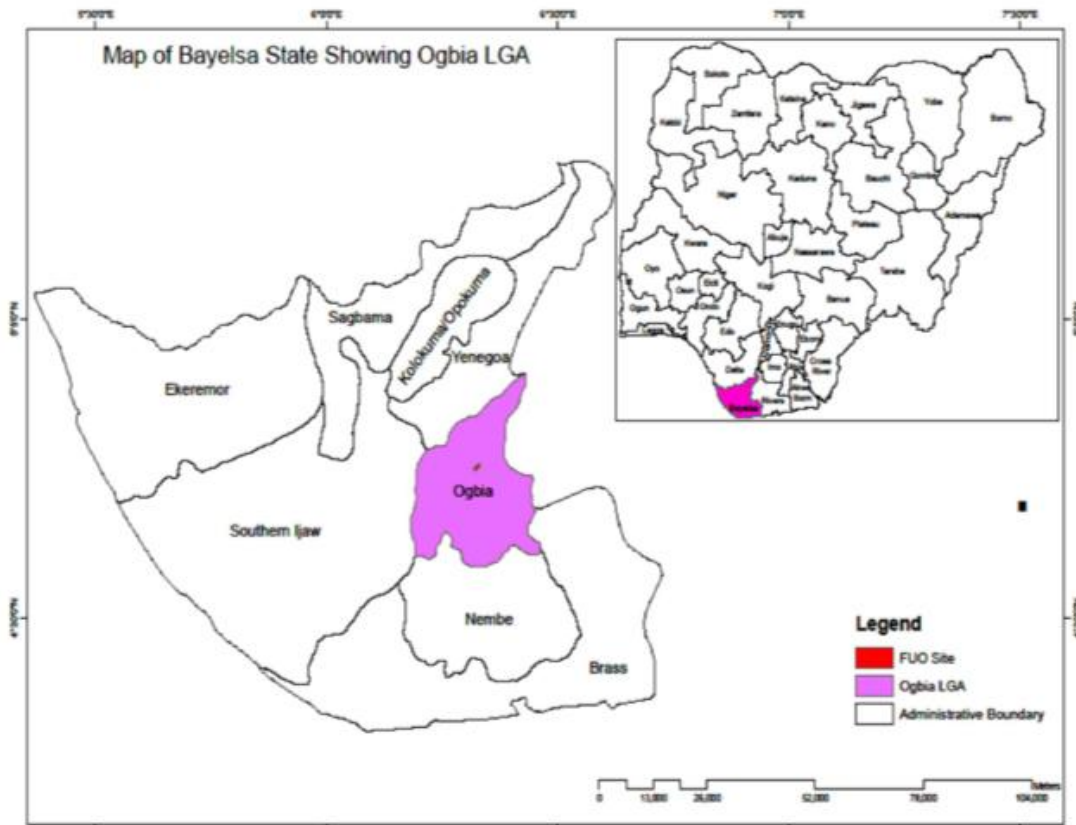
5°30'0"E 6°0'0"E 6°30'0"E 7°0'0"E 7°30'0"E

Map of Bayelsa State Showing Ogbia LGA

Sokoto
Katsina
Zamfara
Jigawa
Kano
Yobe
Borno
Kebbi
Kaduna
Bauchi
Gombe
Niger
Adamawa
Plateau
Abuja
Kwara
Nassarawa
Taraba
Oyo
Osun
Ekiti
Kogi
Benue
Ogun
Ondo
Lagos
Edo
Enugu
Ebonyi
Delta
Anambra
Imo
Abia
Cross River
Akwa Ibom
Rivers
Bayelsa

8°0'0"N

Sagbama
Kolokuma/Opokuma
Yenegoa
Ekeremor
Ogbia
Southern Ijaw
Nembe
Brass

4°30'0"N

Legend
FUO Site
Ogbia LGA
Administrative Boundary

Meters
0 13,000 26,000 52,000 78,000 104,000